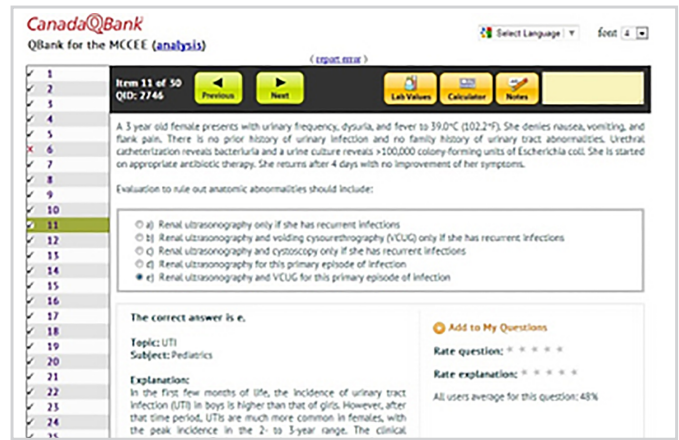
CanadaQBank
QBank for the MCCEE (analysis)

Select Language ▼ font 4 ▼

( report error )

1
2
3
4
5
6
7
8
9
10
11
12
13
14
15
16
17
18
19
20
21
22
23
24

Item 11 of 50
QID: 2746

Previous Next Lab Values Calculator Notes

A 3 year old female presents with urinary frequency, dysuria, and fever to 39.0°C (102.2°F). She denies nausea, vomiting, and flank pain. There is no prior history of urinary infection and no family history of urinary tract abnormalities. Urethral catheterization reveals bacteriuria and a urine culture reveals >100,000 colony-forming units of Escherichia coli. She is started on appropriate antibiotic therapy. She returns after 4 days with no improvement of her symptoms.

Evaluation to rule out anatomic abnormalities should include:

a) Renal ultrasonography only if she has recurrent infections
b) Renal ultrasonography and voiding cysourethrography (VCUG) only if she has recurrent infections
c) Renal ultrasonography and cystoscopy only if she has recurrent infections
d) Renal ultrasonography for this primary episode of infection
e) Renal ultrasonography and VCUG for this primary episode of infection

The correct answer is e.

Topic: UTI
Subject: Pediatrics

Explanation:
In the first few months of life, the incidence of urinary tract infection (UTI) in boys is higher than that of girls. However, after that time period, UTIs are much more common in females, with the peak incidence in the 2- to 3-year range. The clinical

Add to My Questions

Rate question:

Rate explanation:

All users average for this question: 48%